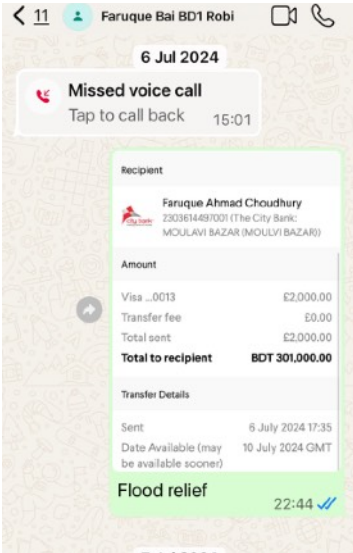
< 11 Faruque Bai BD1 Robi

6 Jul 2024

Missed voice call
Tap to call back 15:01

Recipient

Faruque Ahmad Choudhury
2303614497001 (The City Bank: MOULAVI BAZAR (MOULVI BAZAR))

City Bank

Amount

| | |
|---|---|
| Visa ...0013 | £2,000.00 |
| Transfer fee | £0.00 |
| Total sent | £2,000.00 |
| Total to recipient | BDT 301,000.00 |

Transfer Details

| | |
|---|---|
| Sent | 6 July 2024 17:35 |
| Date Available (may be available sooner) | 10 July 2024 GMT |

Flood relief
22:44

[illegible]